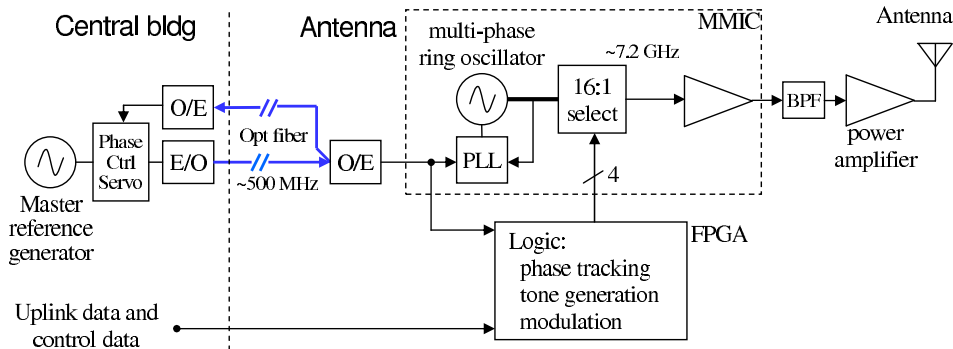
Central bldg

Antenna

MMIC

Antenna

multi-phase ring oscillator

~7.2 GHz

16:1 select

BPF

power amplifier

O/E

Phase Ctrl Servo

E/O

Opt fiber

~500 MHz

O/E

PLL

4

Master reference generator

Logic:
phase tracking
tone generation
modulation

FPGA

Uplink data and control data